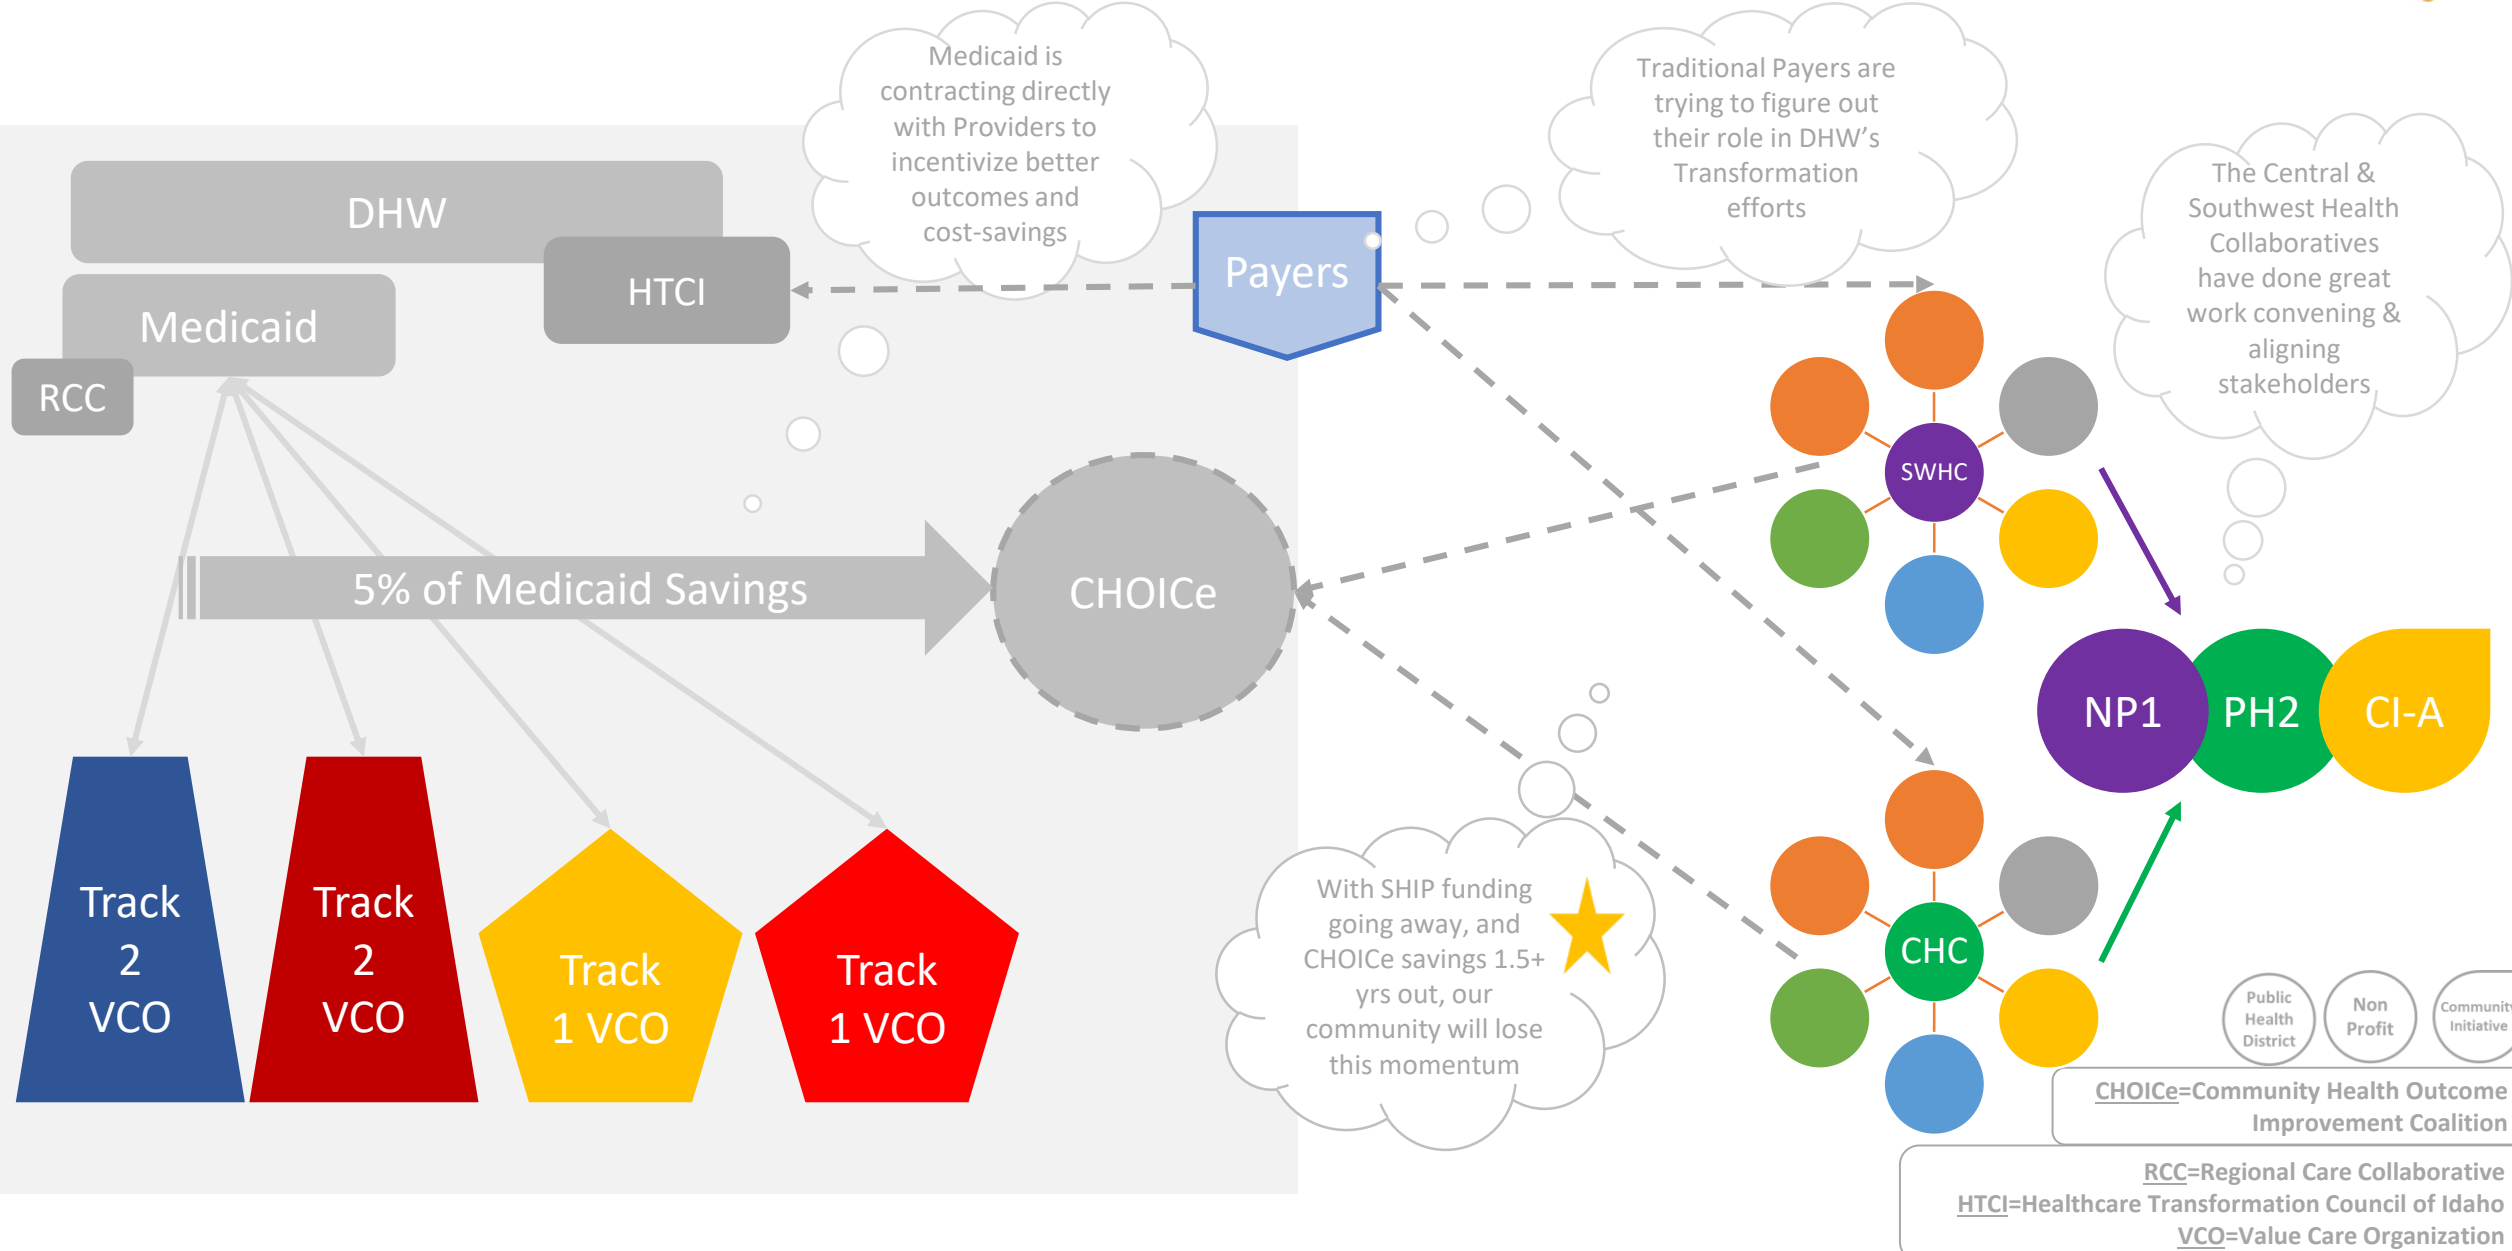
Medicaid is contracting directly with Providers to incentivize better outcomes and cost-savings

Traditional Payers are trying to figure out their role in DHW's Transformation efforts

The Central & Southwest Health Collaboratives have done great work convening & aligning stakeholders

DHW

HTCI

Medicaid

RCC

Payers

5% of Medicaid Savings

CHOICe

SWHC

NP1

PH2

CI-A

CHC

With SHIP funding going away, and CHOICe savings 1.5+ yrs out, our community will lose this momentum

Track 2 VCO

Track 2 VCO

Track 1 VCO

Track 1 VCO

Public Health District

Non Profit

Community Initiative

CHOICe=Community Health Outcome Improvement Coalition

RCC=Regional Care Collaborative
HTCI=Healthcare Transformation Council of Idaho
VCO=Value Care Organization